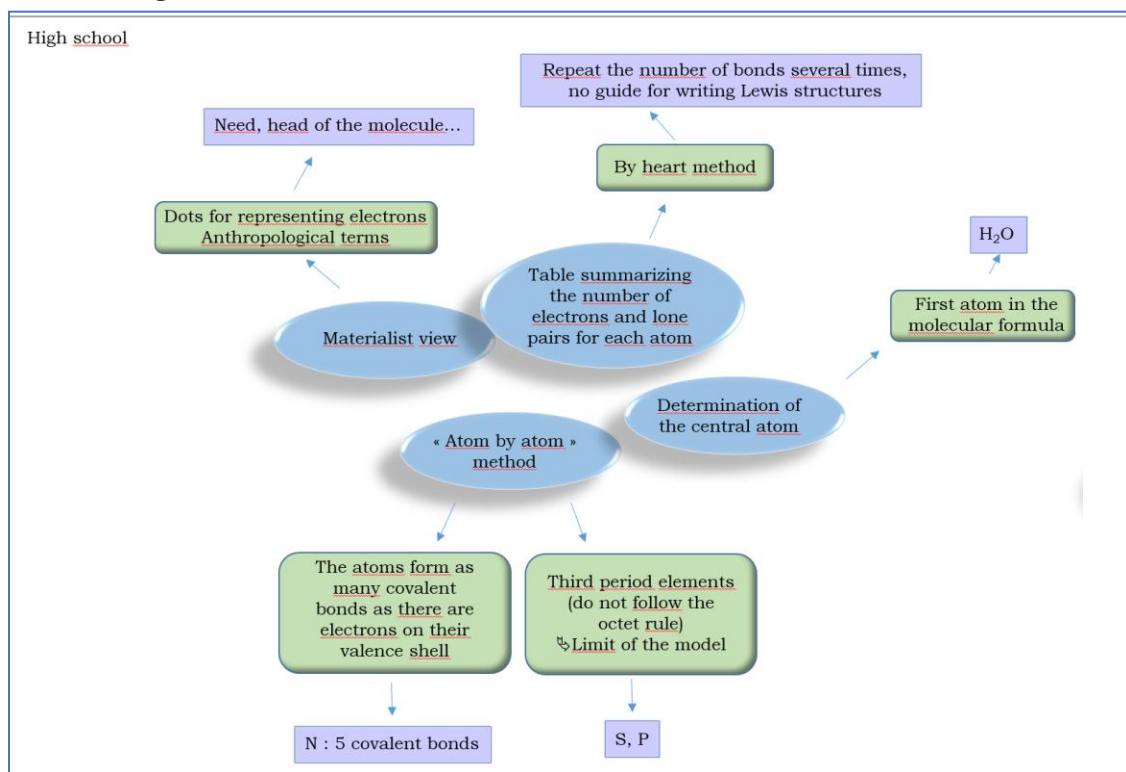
High school

Repeat the number of bonds several times, no guide for writing Lewis structures

Need, head of the molecule…

By heart method

Dots for representing electrons
Anthropological terms

$H_2O$

Table summarizing the number of electrons and lone pairs for each atom

First atom in the molecular formula

Materialist view

Determination of the central atom

« Atom by atom » method

The atoms form as many covalent bonds as there are electrons on their valence shell

Third period elements (do not follow the octet rule)
↳Limit of the model

N : 5 covalent bonds

S, P